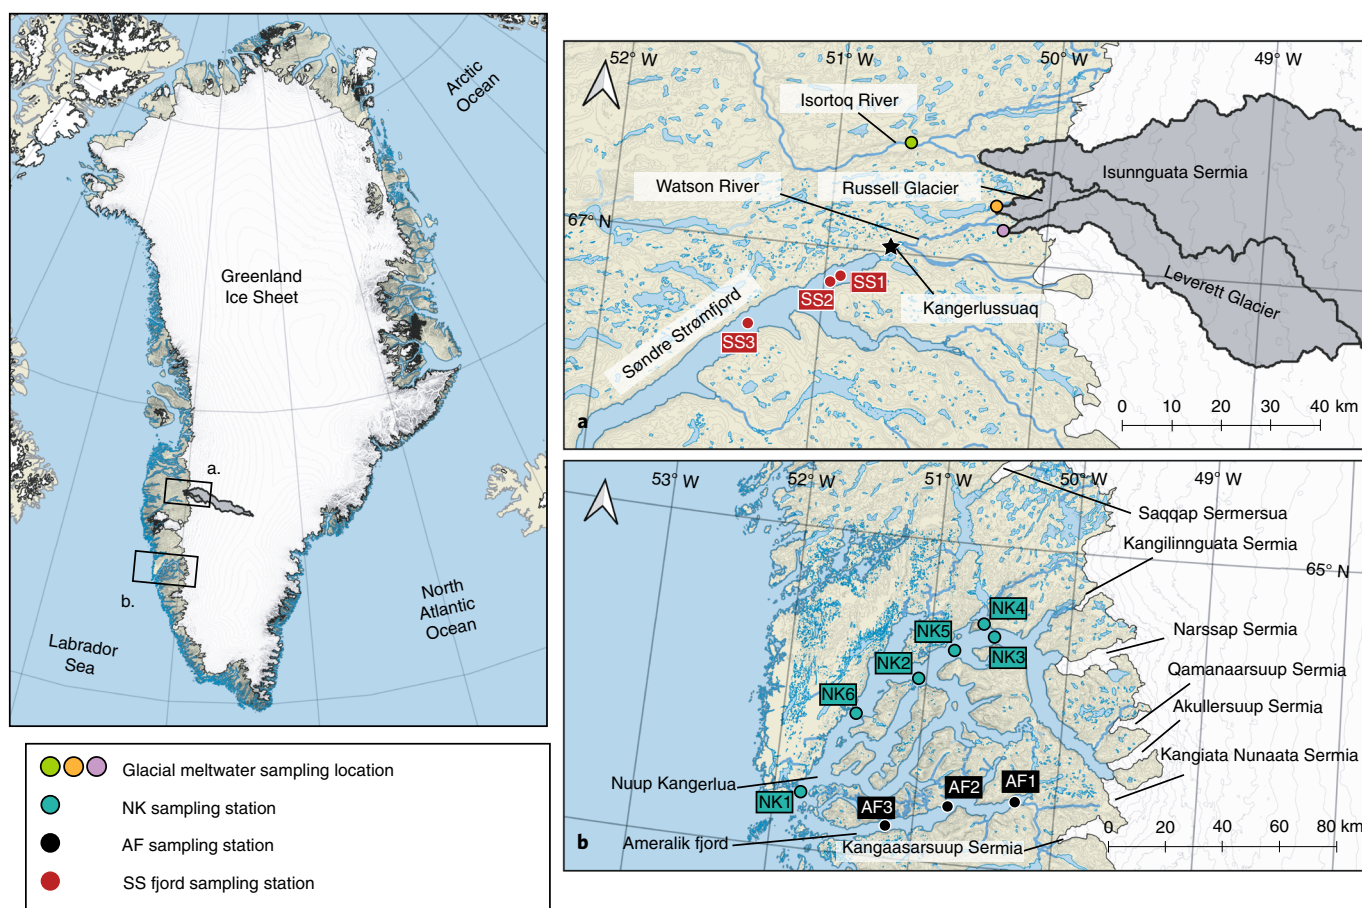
Arctic Ocean

Greenland Ice Sheet

a.

b.

Labrador Sea

North Atlantic Ocean

Glacial meltwater sampling location

NK sampling station

AF sampling station

SS fjord sampling station

52° W
51° W
50° W
49° W

Isortoq River

Watson River

Russell Glacier

Isunnguata Sermia

67° N

SS1
SS2
SS3

Kangerlussuaq

Søndre Strømfjord

Leverett Glacier

0 10 20 30 40 km

a

53° W
52° W
51° W
50° W
49° W

Saqqap Sermersua

Kangilinnguata Sermia

65° N

NK4
NK5
NK3
NK2
NK6

Narssap Sermia

Qamanaarsuup Sermia

Akullersuup Sermia

Kangiata Nunaata Sermia

Nuup Kangerlua

NK1

AF3
AF2
AF1

Ameralik fjord

Kangaasarsuup Sermia

0 20 40 60 80 km

b